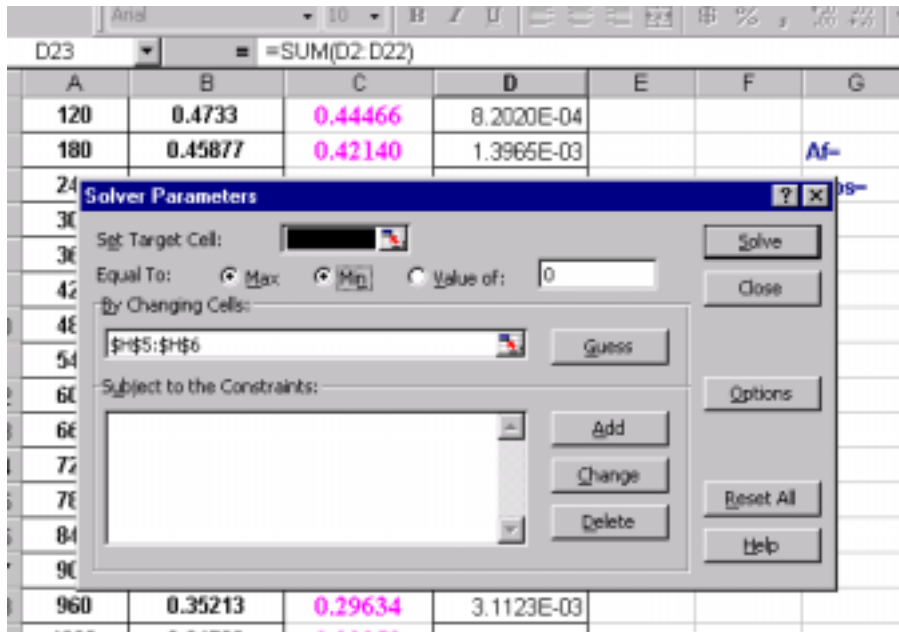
Arial 10 B I U % ,

D23 = =SUM(D2:D22)

| A | B | C | D | E | F | G |
|---|---|---|---|---|---|---|
| 120 | 0.4733 | 0.44466 | 8.2020E-04 | | | |
| 180 | 0.45877 | 0.42140 | 1.3965E-03 | | | Af= |
| 24 | | | | | | s= |
| 30 | | | | | | |
| 36 | | | | | | |
| 42 | | | | | | |
| 48 | | | | | | |
| 54 | | | | | | |
| 60 | | | | | | |
| 66 | | | | | | |
| 72 | | | | | | |
| 78 | | | | | | |
| 84 | | | | | | |
| 90 | | | | | | |
| 960 | 0.35213 | 0.29634 | 3.1123E-03 | | | |

Solver Parameters ? ×

Set Target Cell:

Equal To: Max Min Value of: 0

By Changing Cells:

$H$5:$H$6

Guess

Subject to the Constraints:

Add

Change

Delete

Solve

Close

Options

Reset All

Help